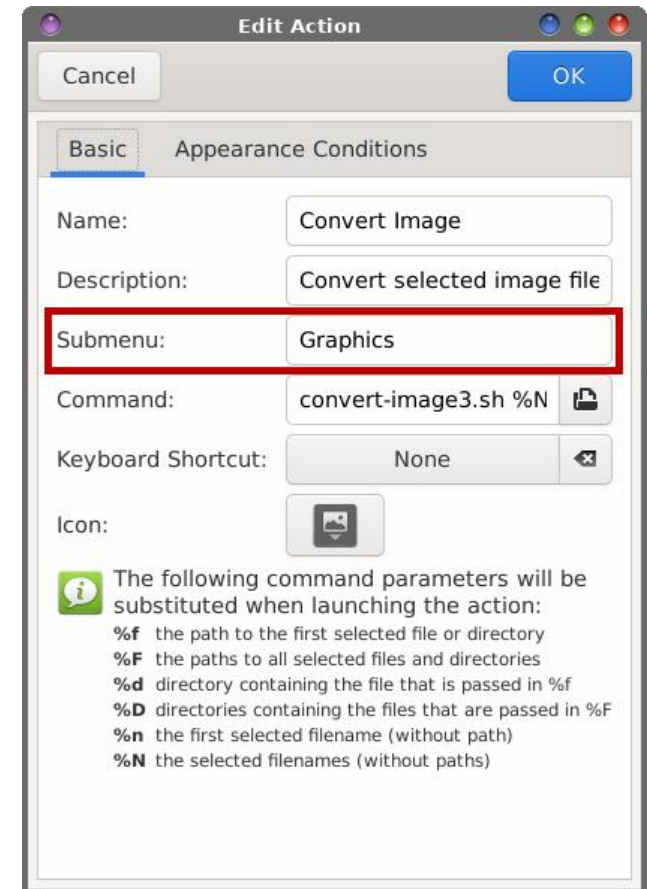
Edit Action

Cancel

OK

Basic

Appearance Conditions

Name: Convert Image

Description: Convert selected image file

Submenu: Graphics

Command: convert-image3.sh %N

Keyboard Shortcut: None

Icon:

The following command parameters will be substituted when launching the action:

%f the path to the first selected file or directory
%F the paths to all selected files and directories
%d directory containing the file that is passed in %f
%D directories containing the files that are passed in %F
%n the first selected filename (without path)
%N the selected filenames (without paths)